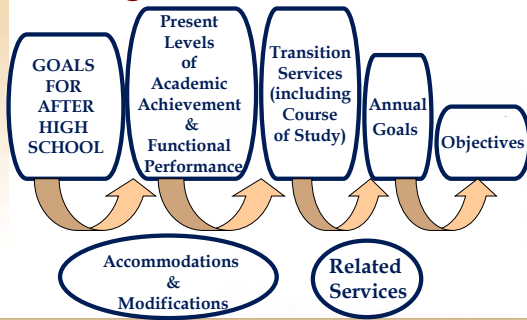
GOALS FOR AFTER HIGH SCHOOL

Present Levels of Academic Achievement & Functional Performance

Transition Services (including Course of Study)

Annual Goals

Objectives

Accommodations & Modifications

Related Services